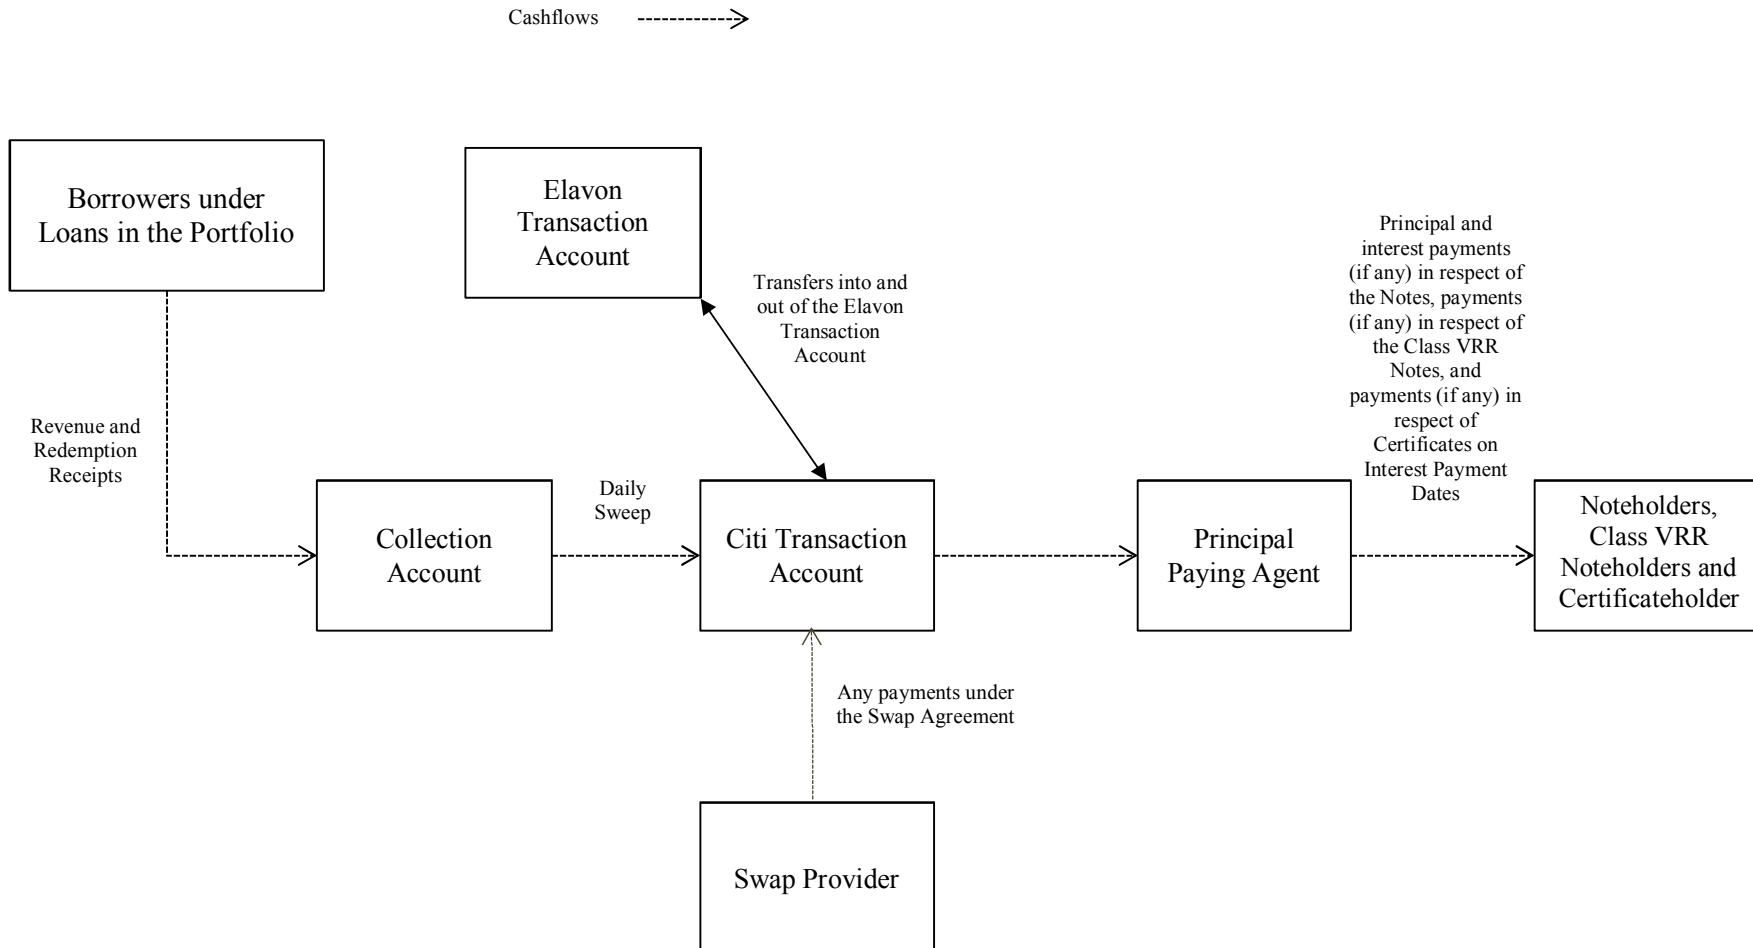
Cashflows

Borrowers under Loans in the Portfolio

Elavon Transaction Account

Transfers into and out of the Elavon Transaction Account

Principal and interest payments (if any) in respect of the Notes, payments (if any) in respect of the Class VRR Notes, and payments (if any) in respect of Certificates on Interest Payment Dates

Revenue and Redemption Receipts

Daily Sweep

Collection Account

Citi Transaction Account

Principal Paying Agent

Noteholders, Class VRR Noteholders and Certificateholder

Any payments under the Swap Agreement

Swap Provider